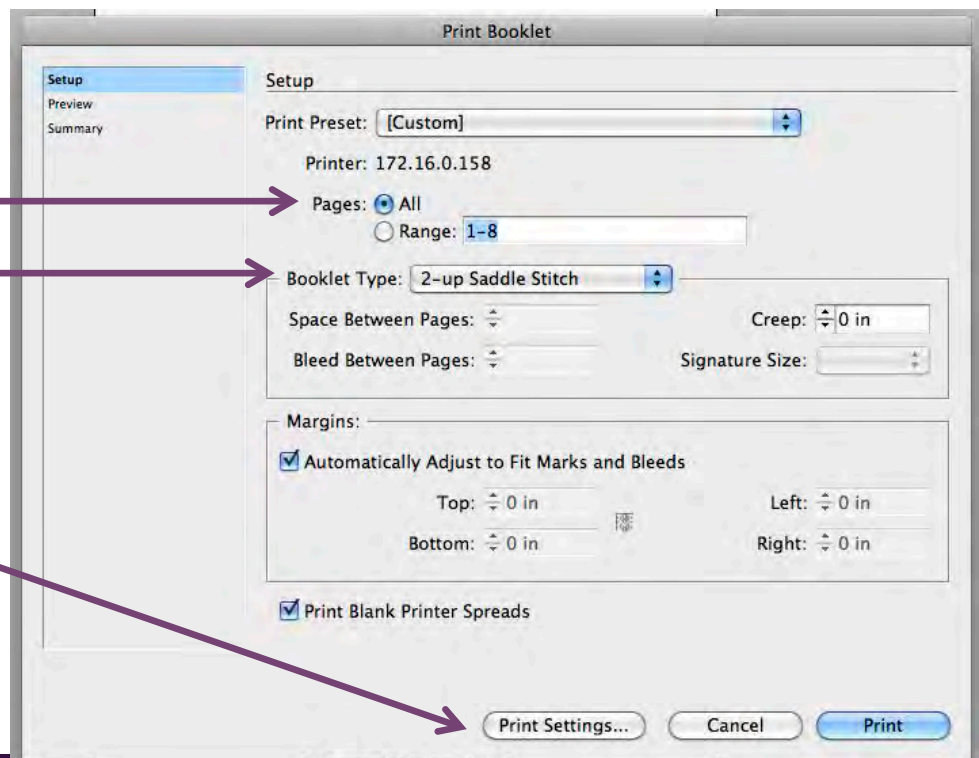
Print Booklet

Setup
Preview
Summary

Setup

Print Preset: [Custom]

Printer: 172.16.0.158

Pages: All
Range: 1-8

Booklet Type: 2-up Saddle Stitch

Space Between Pages:
Creep: 0 in

Bleed Between Pages:
Signature Size:

Margins:

Automatically Adjust to Fit Marks and Bleeds

Top: 0 in
Left: 0 in

Bottom: 0 in
Right: 0 in

Print Blank Printer Spreads

Print Settings...
Cancel
Print